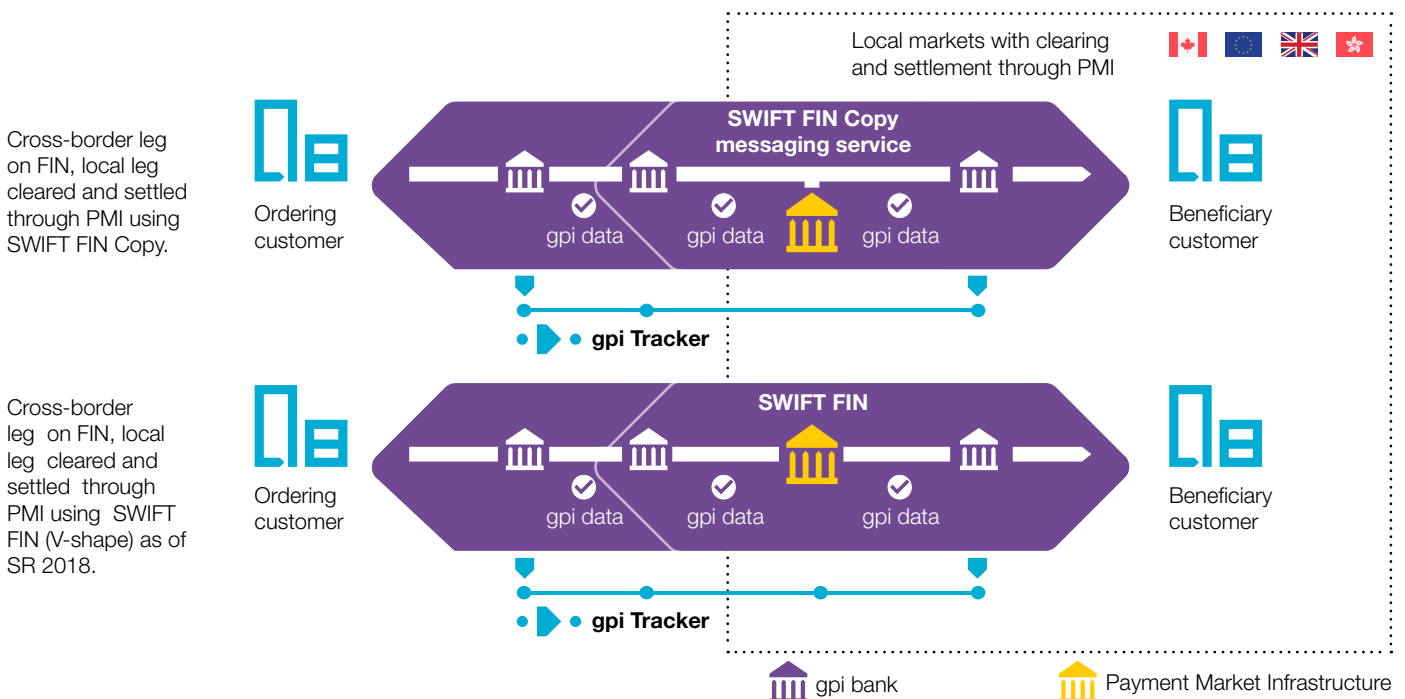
Local markets with clearing and settlement through PMI

Cross-border leg on FIN, local leg cleared and settled through PMI using SWIFT FIN Copy.

Ordering customer

SWIFT FIN Copy messaging service

gpi data

gpi data

gpi data

Beneficiary customer

gpi Tracker

Cross-border leg on FIN, local leg cleared and settled through PMI using SWIFT FIN (V-shape) as of SR 2018.

Ordering customer

SWIFT FIN

gpi data

gpi data

gpi data

Beneficiary customer

gpi Tracker

gpi bank

Payment Market Infrastructure